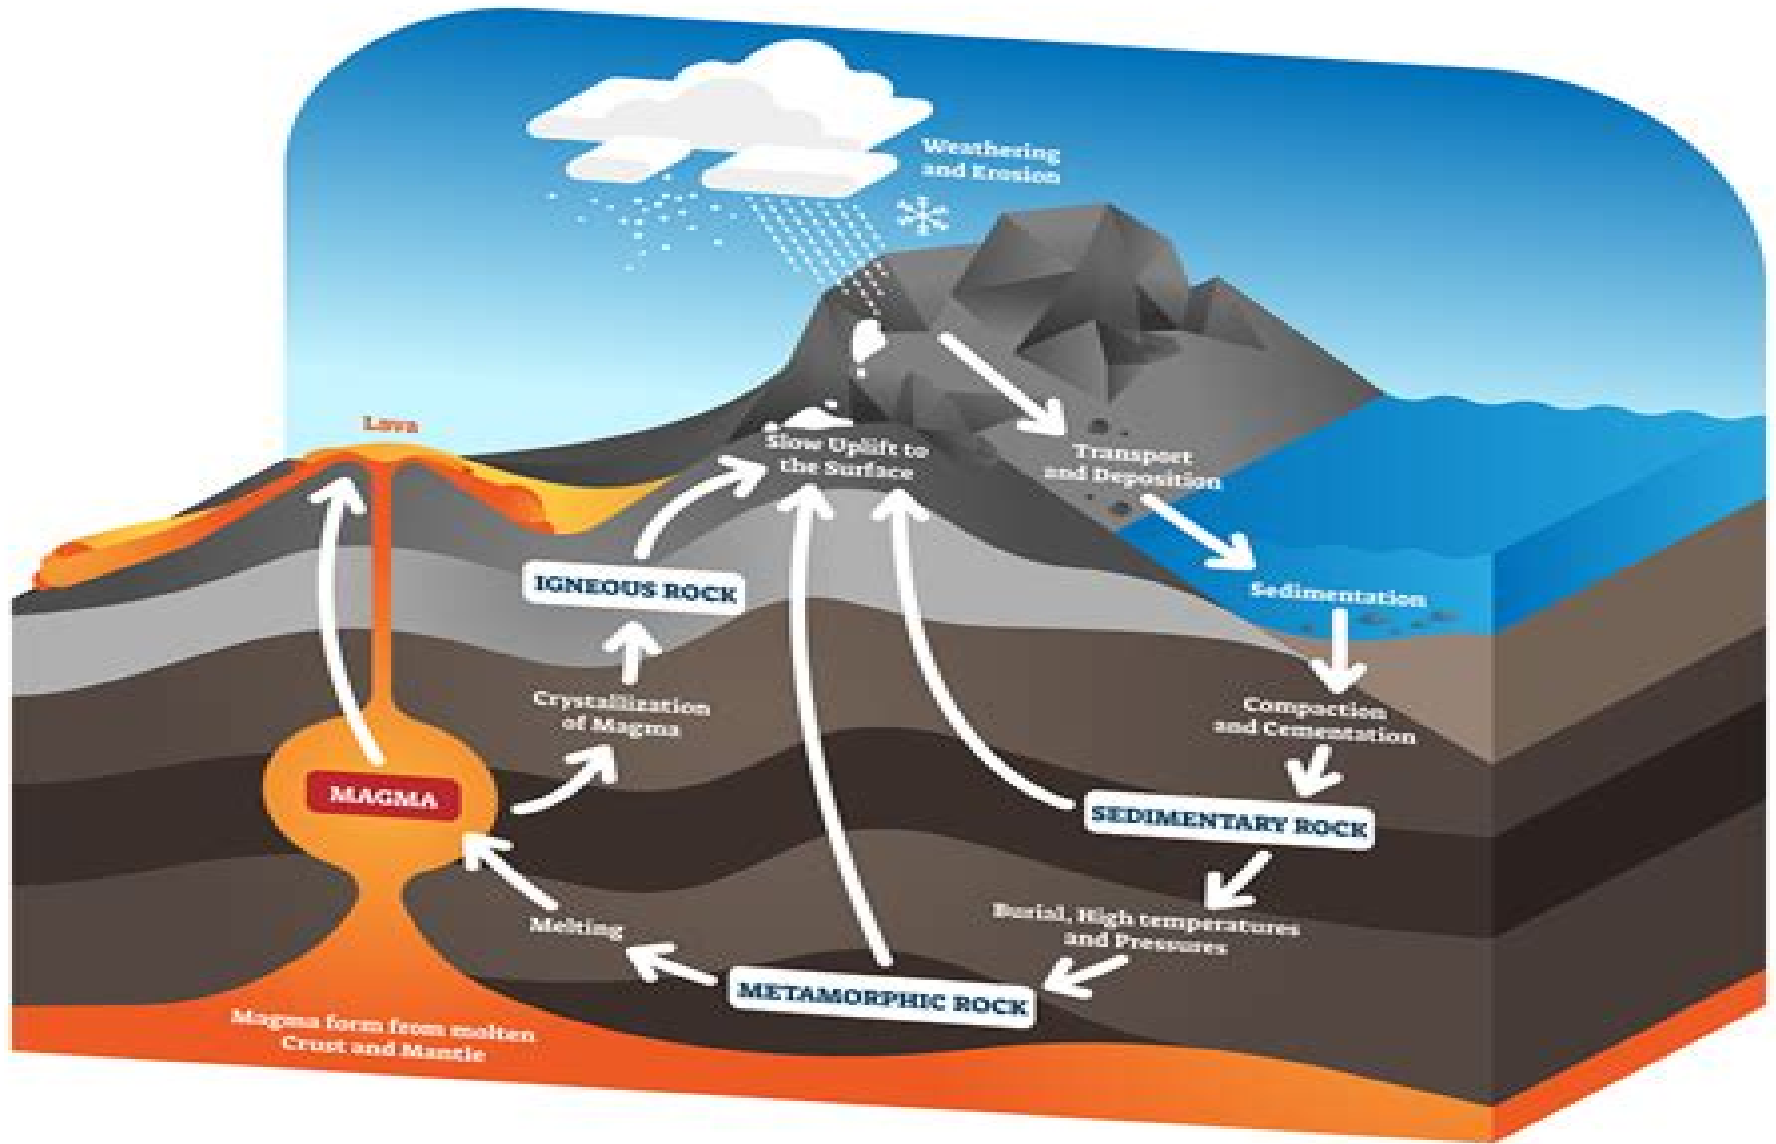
Weathering and Erosion

Lava

Slow Uplift to the Surface

Transport and Deposition

IGNEOUS ROCK

Sedimentation

Crystallization of Magma

Compaction and Cementation

MAGMA

SEDIMENTARY ROCK

Burial, High temperatures and Pressures

Melting

METAMORPHIC ROCK

Magma form from molten Crust and Mantle